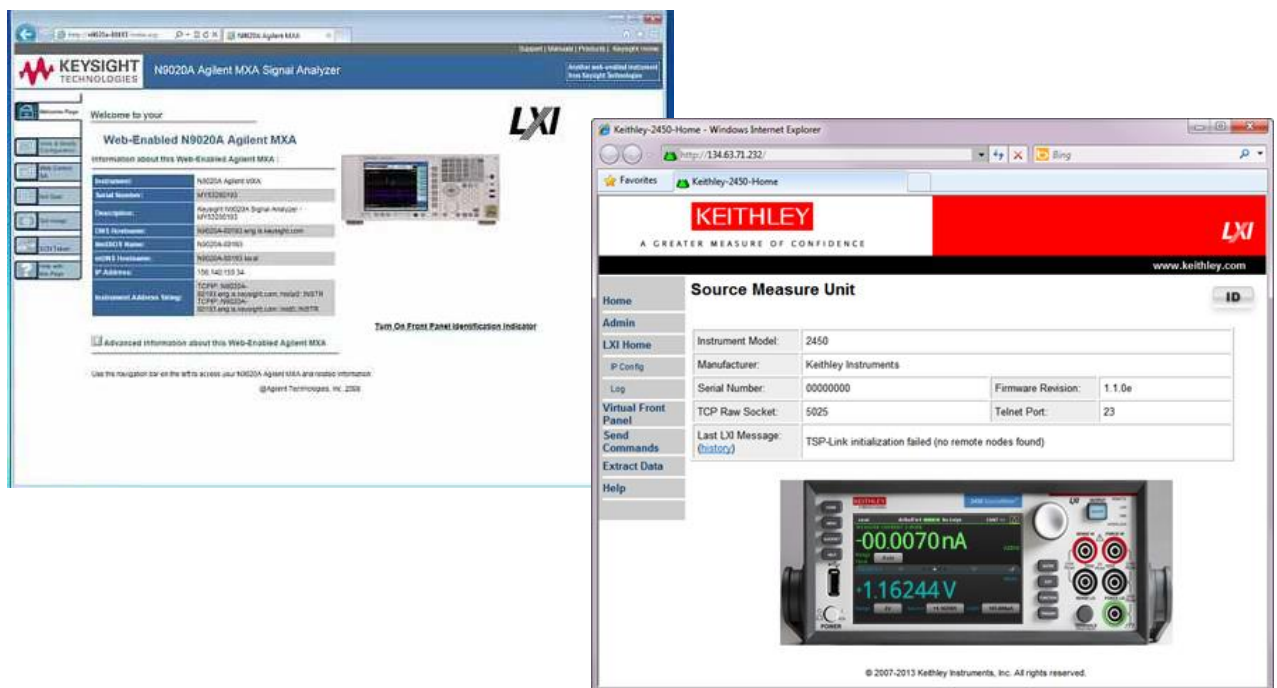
N9020A Agilent MXA

Support | Manuals | Products | Keysight Home

KEYSIGHT TECHNOLOGIES

N9020A Agilent MXA Signal Analyzer

Another web-enabled instrument from Keysight Technologies

Welcome Page

Welcome to your

LXI

Web-Enabled N9020A Agilent MXA

Information about this Web-Enabled Agilent MXA :

| Instrument: | N9020A Agilent MXA |
|---|---|
| Serial Number: | MY53260193 |
| Description: | Keysight N9020A Signal Analyzer - MY53260193 |
| DNS Hostname: | N9020A-60193.eng.is.keysight.com |
| NetBIOS Name: | N9020A-60193 |
| mDNS Hostname: | N9020A-60193.local |
| IP Address: | 156.140.153.34 |
| Instrument Address String: | TCPIP::N9020A-60193.eng.is.keysight.com::hislip0::INSTR TCPIP::N9020A-60193.eng.is.keysight.com::inst0::INSTR |

Turn On Front Panel Identification Indicator

Advanced information about this Web-Enabled Agilent MXA

Use the navigation bar on the left to access your N9020A Agilent MXA and related information.

@Agilent Technologies, Inc. 2008

Keithley-2450-Home - Windows Internet Explorer

http://134.63.71.232/

Bing

Favorites

Keithley-2450-Home

KEITHLEY

A GREATER MEASURE OF CONFIDENCE

LXI

www.keithley.com

Home
Admin
LXI Home
IP Config
Log
Virtual Front Panel
Send Commands
Extract Data
Help

Source Measure Unit

ID

| Instrument Model: | 2450 | | |
|---|---|---|---|
| Manufacturer: | Keithley Instruments | | |
| Serial Number: | 00000000 | Firmware Revision: | 1.1.0e |
| TCP Raw Socket: | 5025 | Telnet Port: | 23 |
| Last LXI Message: (history) | TSP-Link initialization failed (no remote nodes found) | | |

KEITHLEY

-00.0070nA

-1.16244V

POWER

© 2007-2013 Keithley Instruments, Inc. All rights reserved.